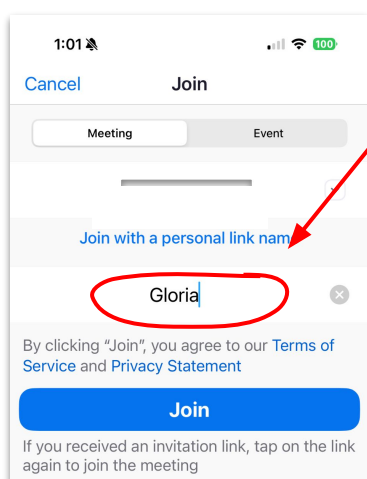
1:01

100

Cancel Join

Meeting Event

Join with a personal link nam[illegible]

Gloria

By clicking "Join", you agree to our Terms of Service and Privacy Statement

Join

If you received an invitation link, tap on the link again to join the meeting